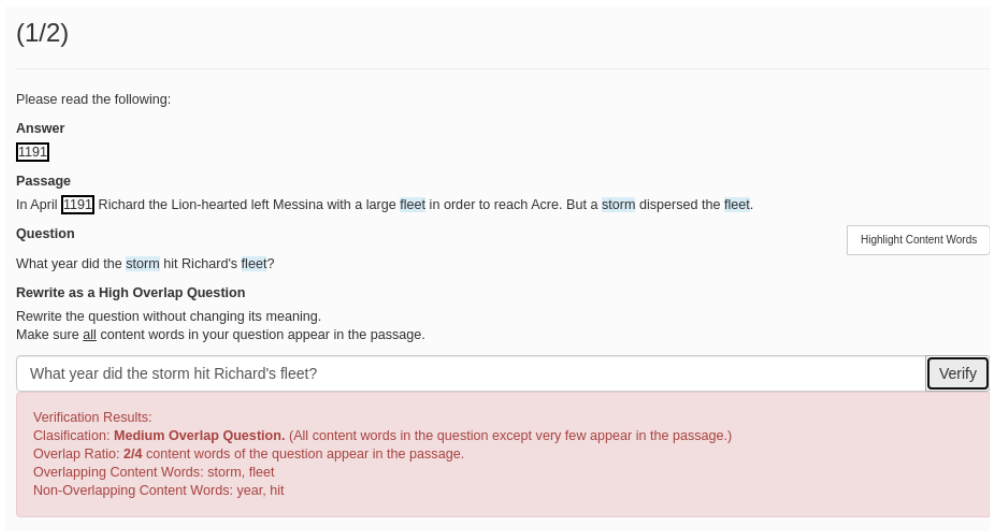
(1/2)

Please read the following:

Answer

1191

Passage

In April 1191 Richard the Lion-hearted left Messina with a large fleet in order to reach Acre. But a storm dispersed the fleet.

Question

Highlight Content Words

What year did the storm hit Richard's fleet?

Rewrite as a High Overlap Question

Rewrite the question without changing its meaning.
Make sure all content words in your question appear in the passage.

What year did the storm hit Richard's fleet?

Verify

Verification Results:
Clasification: **Medium Overlap Question.** (All content words in the question except very few appear in the passage.)
Overlap Ratio: **2/4** content words of the question appear in the passage.
Overlapping Content Words: storm, fleet
Non-Overlapping Content Words: year, hit